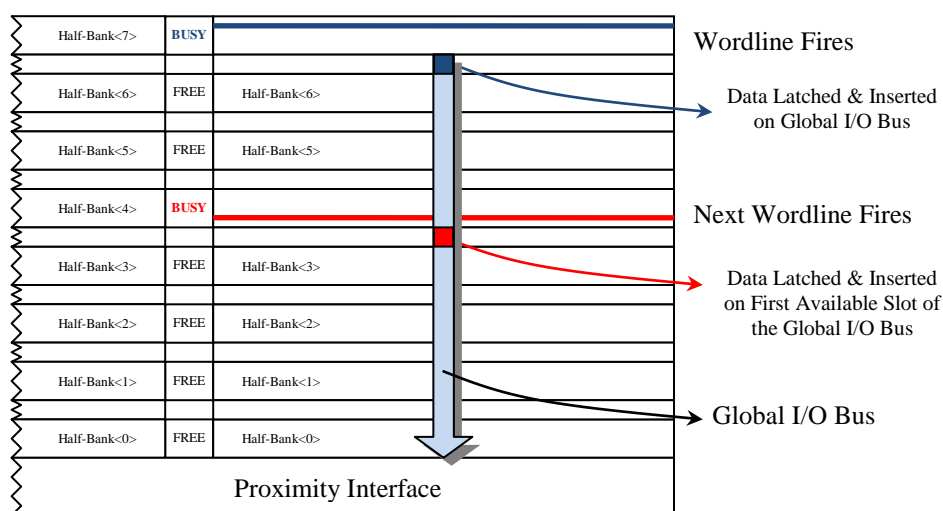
Half-Bank<7> BUSY

Wordline Fires

Data Latched & Inserted on Global I/O Bus

Half-Bank<6> FREE Half-Bank<6>

Half-Bank<5> FREE Half-Bank<5>

Half-Bank<4> BUSY

Next Wordline Fires

Data Latched & Inserted on First Available Slot of the Global I/O Bus

Half-Bank<3> FREE Half-Bank<3>

Half-Bank<2> FREE Half-Bank<2>

Half-Bank<1> FREE Half-Bank<1>

Global I/O Bus

Half-Bank<0> FREE Half-Bank<0>

Proximity Interface